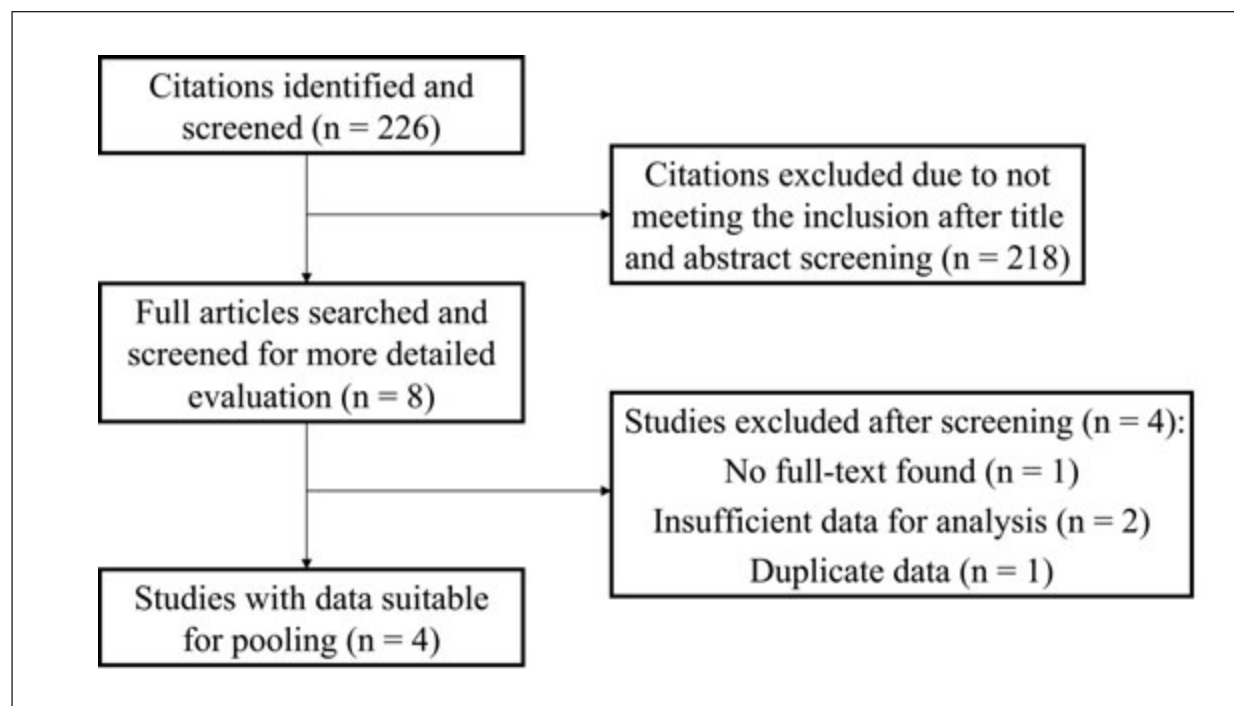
Citations identified and screened (n = 226)

Citations excluded due to not meeting the inclusion after title and abstract screening (n = 218)

Full articles searched and screened for more detailed evaluation (n = 8)

Studies excluded after screening (n = 4):
No full-text found (n = 1)
Insufficient data for analysis (n = 2)
Duplicate data (n = 1)

Studies with data suitable for pooling (n = 4)